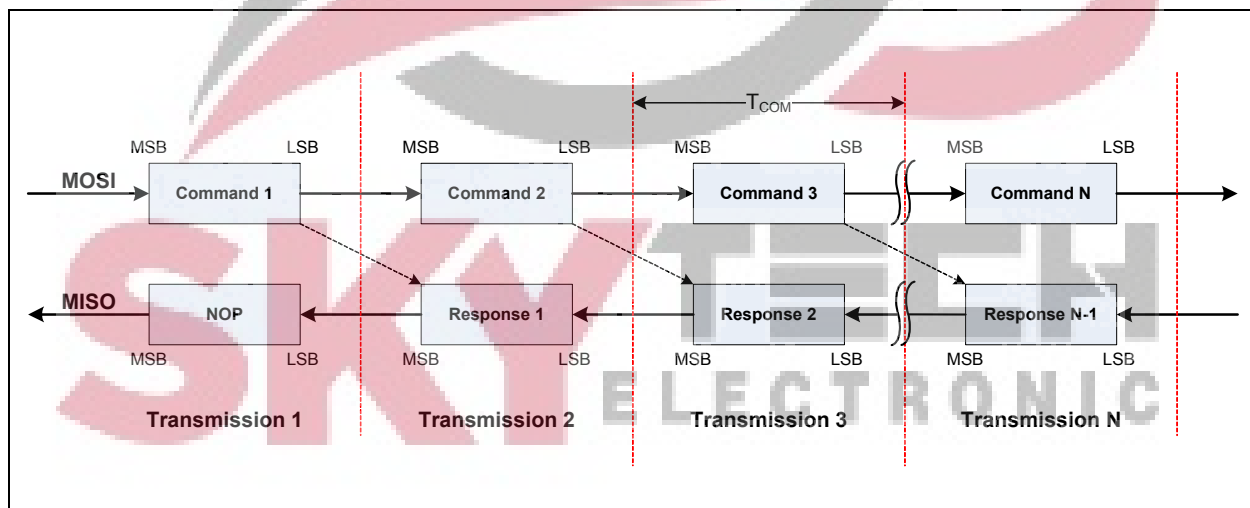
$T_{COM}$

MSB LSB MSB LSB MSB LSB MSB LSB

MOSI

Command 1

Command 2

Command 3

Command N

MISO

NOP

Response 1

Response 2

Response N-1

MSB LSB MSB LSB MSB LSB MSB LSB

Transmission 1

Transmission 2

Transmission 3

Transmission N

SKY TECH ELECTRONIC